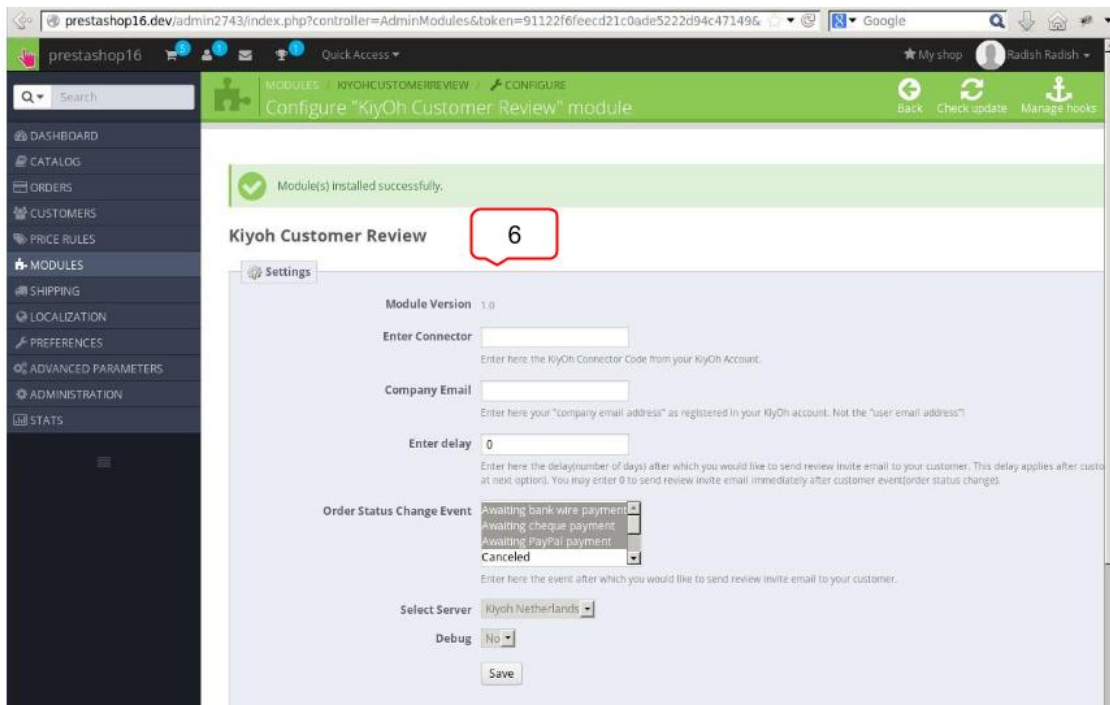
prestashop16.dev/admin2743/index.php?controller=AdminModules&token=91122f6feecd21c0ade5222d94c47149& Google

prestashop16 5 1 1 Quick Access ▾ My shop Radish Radish ▾

Search

MODULES / KIYOHCUSTOMERREVIEW / CONFIGURE
Configure "KiyOh Customer Review" module

Back Check update Manage hooks

DASHBOARD
CATALOG
ORDERS
CUSTOMERS
PRICE RULES
MODULES
SHIPPING
LOCALIZATION
PREFERENCES
ADVANCED PARAMETERS
ADMINISTRATION
STATS

Module(s) installed successfully.

Kiyoh Customer Review

6

Settings

Module Version 1.0

Enter Connector

Enter here the KiyOh Connector Code from your KiyOh Account.

Company Email

Enter here your "company email address" as registered in your KiyOh account. Not the "user email address"!

Enter delay 0

Enter here the delay(number of days) after which you would like to send review invite email to your customer. This delay applies after custo at next option). You may enter 0 to send review invite email immediately after customer event(order status change).

Order Status Change Event
Awaiting bank wire payment
Awaiting cheque payment
Awaiting PayPal payment
Canceled

Enter here the event after which you would like to send review invite email to your customer.

Select Server Kiyoh Netherlands

Debug No

Save